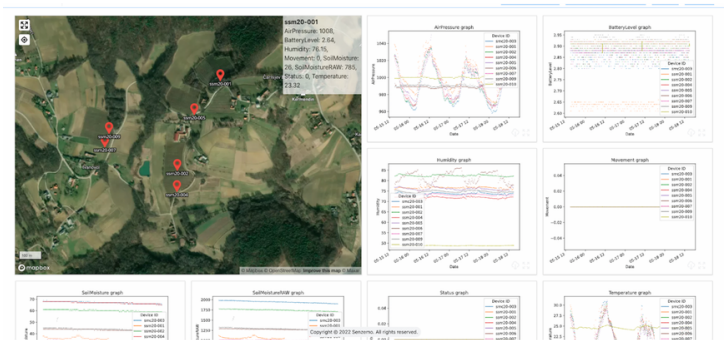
ssm20-001
AirPressure: 1008, BatteryLevel: 2.84, Humidity: 76.15, Movement: 0, SoilMoisture: 26, SoilMoistureRAW: 785, Status: 0, Temperature: 23.32

ssm20-001
ssm20-005
ssm20-003
ssm20-002
ssm20-004

© Mapbox © OpenStreetMap Improve this map © Maxar
mapbox

AirPressure graph
Device ID
ssm20-003
ssm20-001
ssm20-002
ssm20-004
ssm20-005
ssm20-006
ssm20-007
ssm20-008
ssm20-009
ssm20-010
AirPressure
Date

BatteryLevel graph
Device ID
ssm20-003
ssm20-001
ssm20-002
ssm20-004
ssm20-005
ssm20-006
ssm20-007
ssm20-008
ssm20-009
ssm20-010
BatteryLevel
Date

Humidity graph
Device ID
ssm20-003
ssm20-001
ssm20-002
ssm20-004
ssm20-005
ssm20-006
ssm20-007
ssm20-008
ssm20-009
ssm20-010
Humidity
Date

Movement graph
Device ID
ssm20-003
ssm20-001
ssm20-002
ssm20-004
ssm20-005
ssm20-006
ssm20-007
ssm20-008
ssm20-009
ssm20-010
Movement
Date

SoilMoisture graph
Device ID
ssm20-003
ssm20-001
ssm20-002

SoilMoistureRAW graph
Device ID
ssm20-003
ssm20-001

Status graph
Device ID

Temperature graph
Device ID
ssm20-003
ssm20-001
ssm20-002
ssm20-004
ssm20-005

Copyright © 2022 Sencemo. All rights reserved.